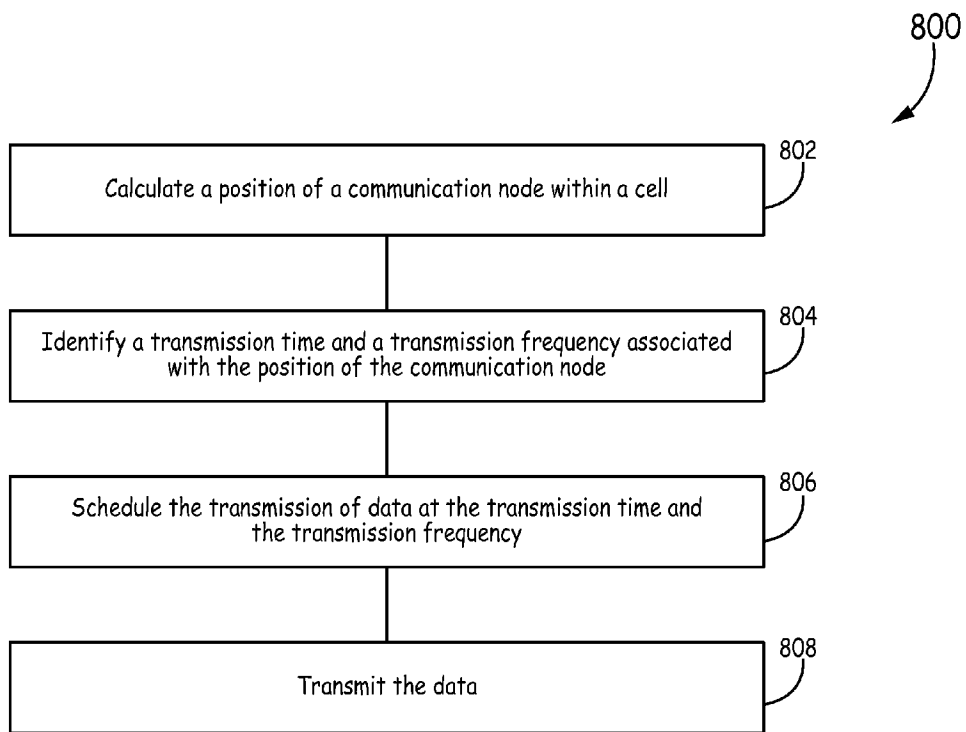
800

802

Calculate a position of a communication node within a cell

804

Identify a transmission time and a transmission frequency associated with the position of the communication node

806

Schedule the transmission of data at the transmission time and the transmission frequency

808

Transmit the data